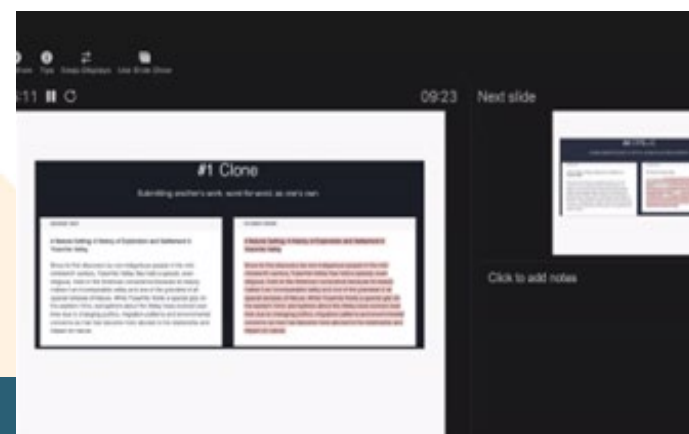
Tips Swap Displays Use Slide Show

:11

09:23

Next slide

#1 Clone

Submitting another's work, word for word, as one's own.

A Natural Setting: A History of Exploration and Settlement in Yosemite Valley

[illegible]

A Natural Setting: A History of Exploration and Settlement in Yosemite Valley

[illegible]

Click to add notes